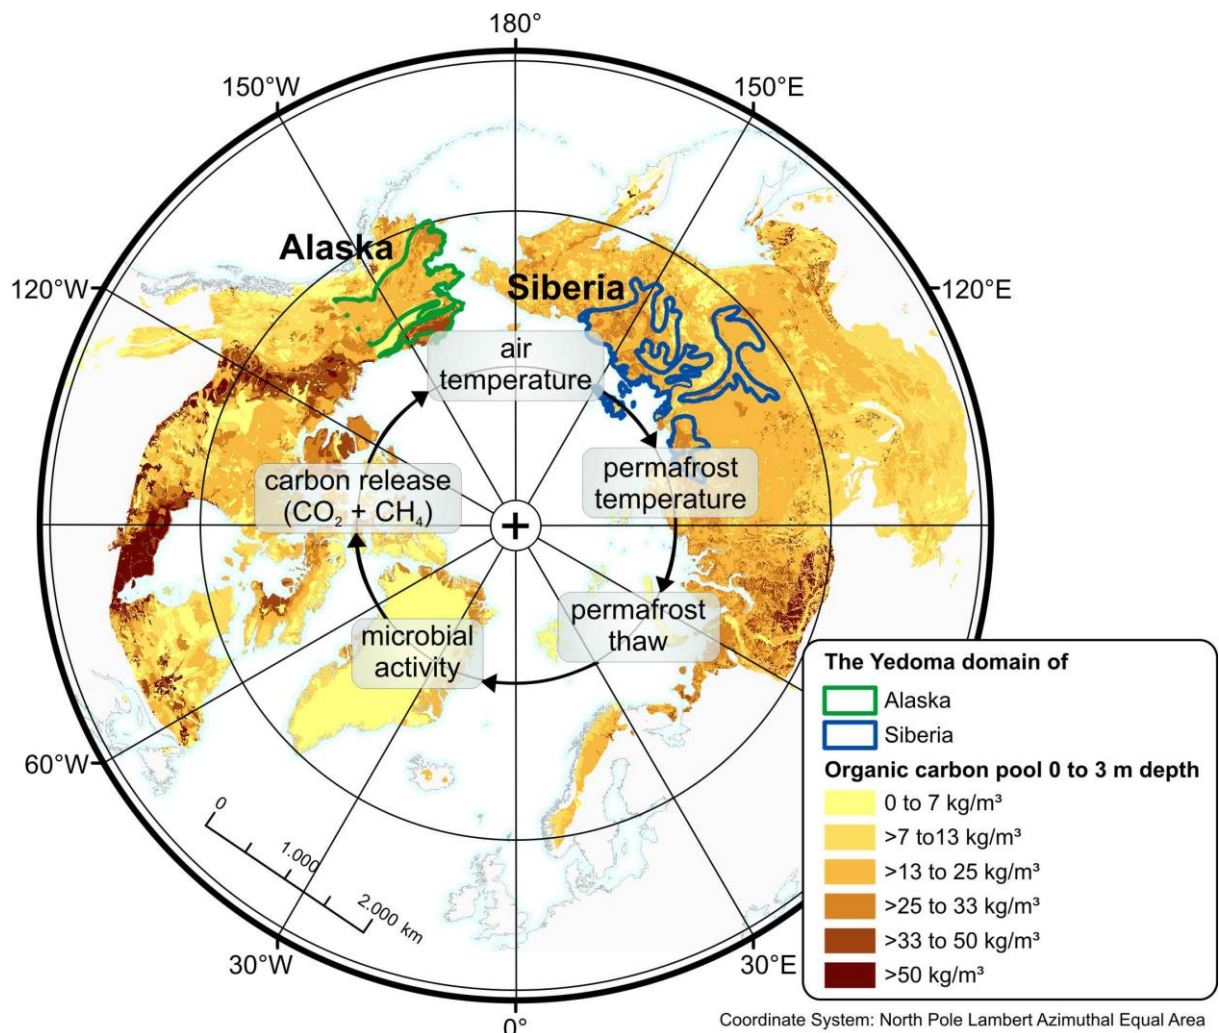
180°

150°W

150°E

Alaska

Siberia

120°W

120°E

air temperature

permafrost temperature

permafrost thaw

microbial activity

carbon release ($CO_2$ + $CH_4$)

60°W

0

1,000

2,000 km

30°W

30°E

0°

The Yedoma domain of

Alaska

Siberia

Organic carbon pool 0 to 3 m depth

0 to 7 kg/m³

>7 to13 kg/m³

>13 to 25 kg/m³

>25 to 33 kg/m³

>33 to 50 kg/m³

>50 kg/m³

Coordinate System: North Pole Lambert Azimuthal Equal Area